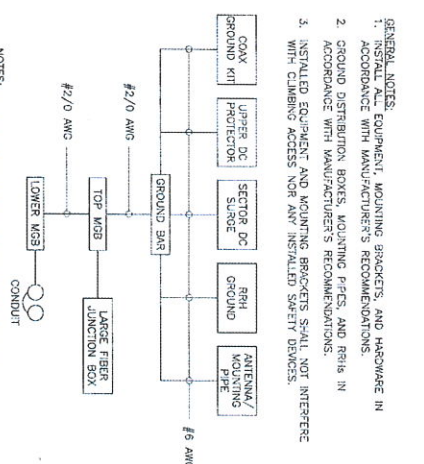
GENERAL NOTES:
1. INSTALL ALL EQUIPMENT, MOUNTING BRACKETS, AND HARDWARE IN ACCORDANCE WITH MANUFACTURER'S RECOMMENDATIONS.
2. GROUND DISTRIBUTION BOXES, MOUNTING PIPES, AND RRHs IN ACCORDANCE WITH MANUFACTURER'S RECOMMENDATIONS.
3. INSTALLED EQUIPMENT AND MOUNTING BRACKETS SHALL NOT INTERFERE WITH CLIMBING ACCESS NOR ANY INSTALLED SAFETY DEVICES.

COAX GROUND KIT
UPPER DC PROTECTOR
SECTOR DC SURGE
RRH GROUND
ANTENNA/ MOUNTING PIPE
GROUND BAR
#6 AWG
#2/0 AWG
#2/0 AWG
TOP MGB
LARGE FIBER JUNCTION BOX
LOWER MGB
CONDUIT

NOTES: